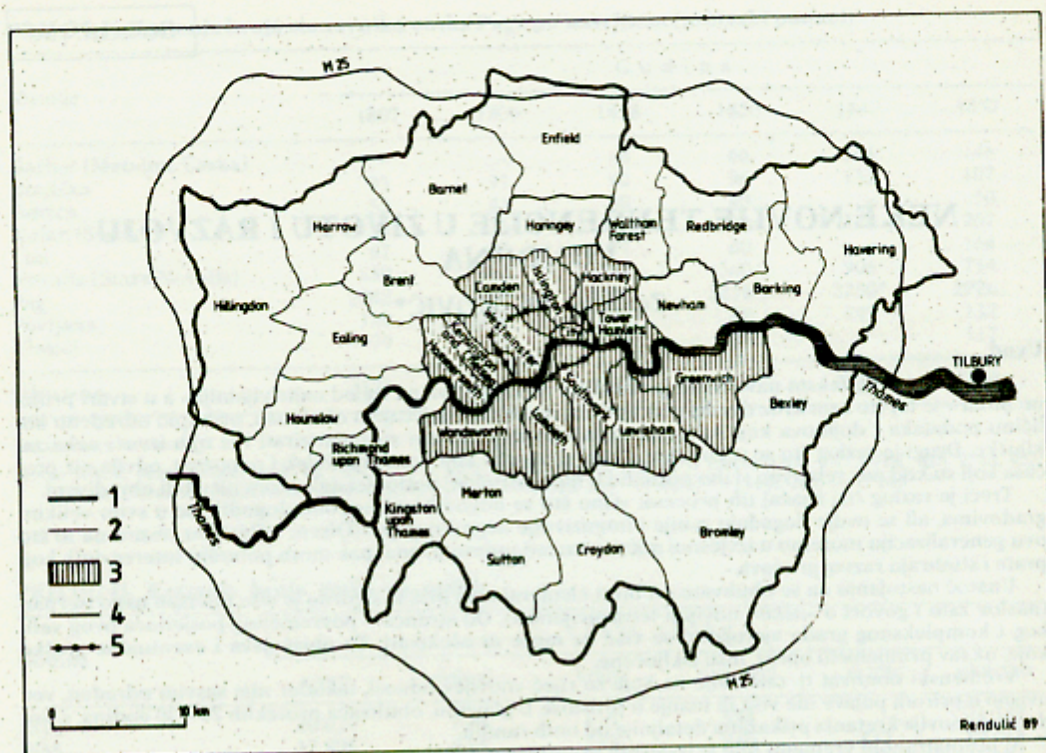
M 25
Enfield
Barnet
Harrow
Haringey
Waltham Forest
Redbridge
Havering
Brent
Camden
Islington
Hackney
Hillingdon
Barking
Newham
Ealing
Westminster
Kensington and Chelsea
Hammersmith
City
Tower Hamlets
TILBURY
Thames
Greenwich
Hounslow
Bexley
Wandsworth
Lambeth
Southwark
Lewisham
Richmond upon Thames
Merton
Kingston upon Thames
Thames
Bromley
Sutton
Croydon
M 25
1
2
3
4
5
0
10 km
Rendulić 89